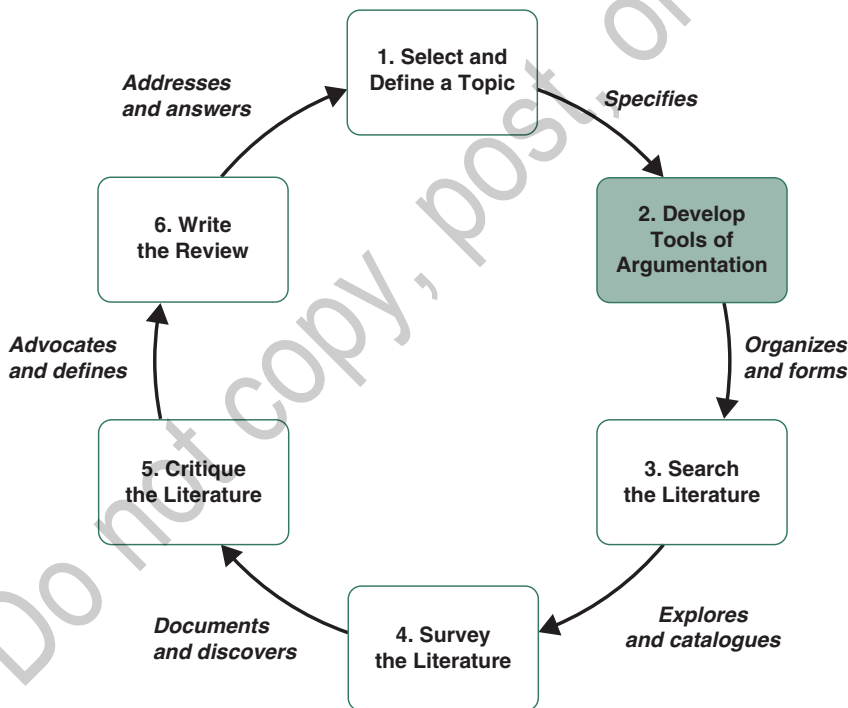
1. Select and Define a Topic

Specifies

2. Develop Tools of Argumentation

Organizes and forms

3. Search the Literature

Explores and catalogues

4. Survey the Literature

Documents and discovers

5. Critique the Literature

Advocates and defines

6. Write the Review

Addresses and answers

Do not copy, post, or